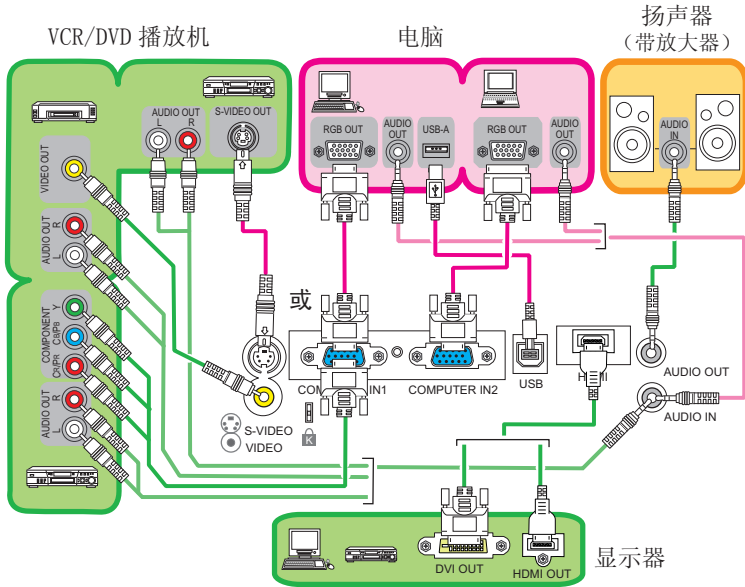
VCR/DVD 播放机

电脑

扬声器
（带放大器）

AUDIO OUT
L R

S-VIDEO OUT

VIDEO OUT

AUDIO OUT
R
L

COMPONENT
Y
CB/PB
CR/PR

AUDIO OUT
R
L

RGB OUT

AUDIO OUT

USB-A

RGB OUT

AUDIO OUT

AUDIO IN

或

COMPUTER IN1

COMPUTER IN2

USB

HDMI

AUDIO OUT

AUDIO IN

S-VIDEO
VIDEO

DVI OUT

HDMI OUT

显示器